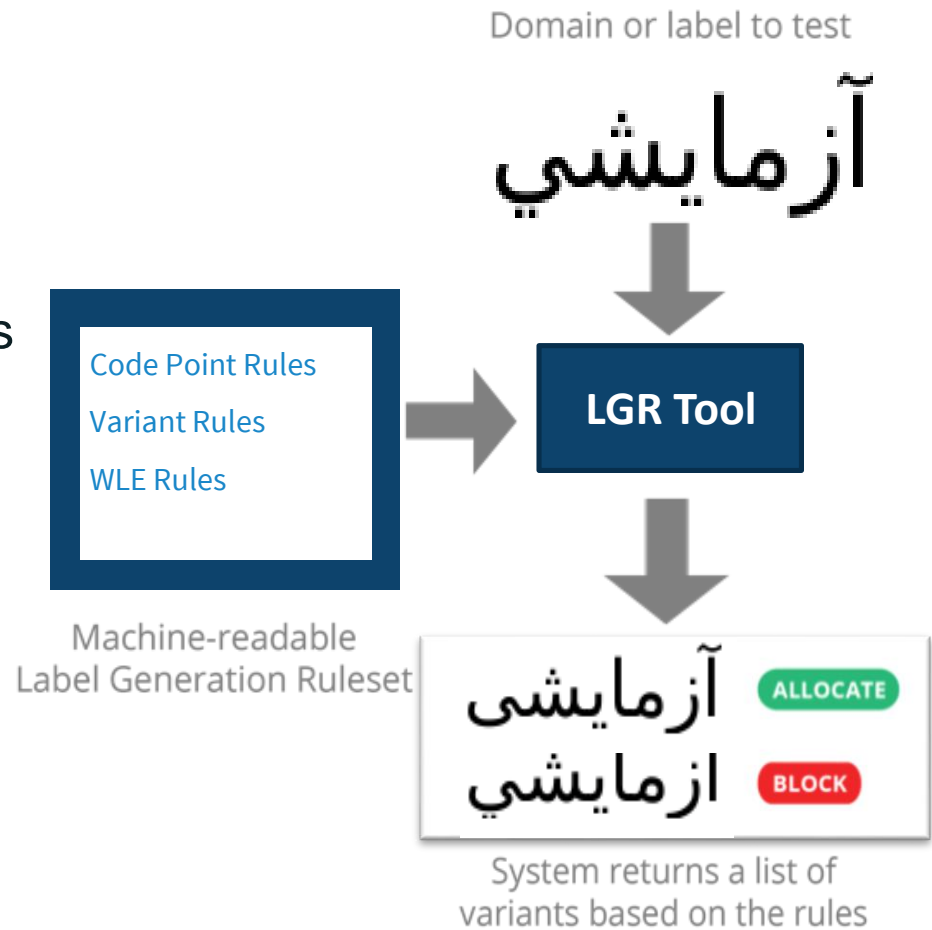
Domain or label to test

آزمايشي

s

Code Point Rules

Variant Rules

WLE Rules

LGR Tool

Machine-readable Label Generation Ruleset

آزمایشی ALLOCATE

ازمايشي BLOCK

System returns a list of variants based on the rules